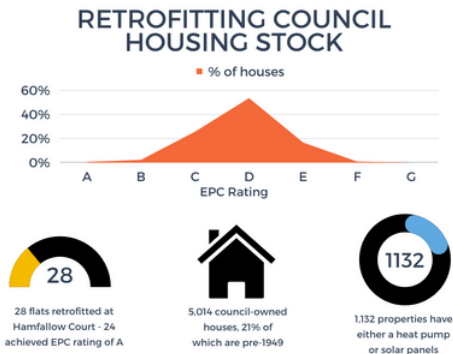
RETROFITTING COUNCIL HOUSING STOCK

% of houses

60%
40%
20%
0%

A B C D E F G
EPC Rating

28

28 flats retrofitted at Hamfallow Court - 24 achieved EPC rating of A

5,014 council-owned houses, 21% of which are pre-1949

1132

1,132 properties have either a heat pump or solar panels